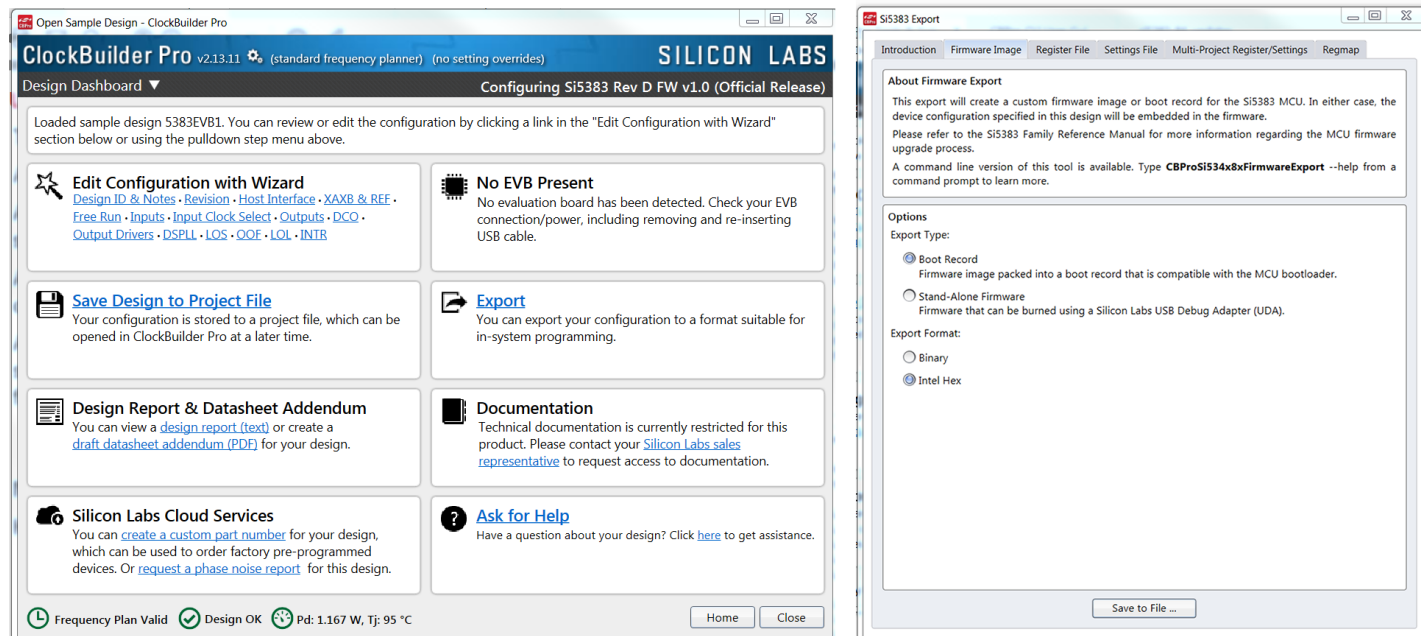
Open Sample Design - ClockBuilder Pro

ClockBuilder Pro v2.13.11 (standard frequency planner) (no setting overrides) SILICON LABS

Design Dashboard ▼ Configuring Si5383 Rev D FW v1.0 (Official Release)

Loaded sample design 5383EVB1. You can review or edit the configuration by clicking a link in the "Edit Configuration with Wizard" section below or using the pulldown step menu above.

Edit Configuration with Wizard
Design ID & Notes • Revision • Host Interface • XAXB & REF • Free Run • Inputs • Input Clock Select • Outputs • DCO • Output Drivers • DSPLL • LOS • OOF • LOL • INTR

No EVB Present
No evaluation board has been detected. Check your EVB connection/power, including removing and re-inserting USB cable.

Save Design to Project File
Your configuration is stored to a project file, which can be opened in ClockBuilder Pro at a later time.

Export
You can export your configuration to a format suitable for in-system programming.

Design Report & Datasheet Addendum
You can view a design report (text) or create a draft datasheet addendum (PDF) for your design.

Documentation
Technical documentation is currently restricted for this product. Please contact your Silicon Labs sales representative to request access to documentation.

Silicon Labs Cloud Services
You can create a custom part number for your design, which can be used to order factory pre-programmed devices. Or request a phase noise report for this design.

Ask for Help
Have a question about your design? Click here to get assistance.

Frequency Plan Valid Design OK Pd: 1.167 W, Tj: 95 °C Home Close

Si5383 Export

Introduction Firmware Image Register File Settings File Multi-Project Register/Settings Regmap

About Firmware Export
This export will create a custom firmware image or boot record for the Si5383 MCU. In either case, the device configuration specified in this design will be embedded in the firmware.
Please refer to the Si5383 Family Reference Manual for more information regarding the MCU firmware upgrade process.
A command line version of this tool is available. Type CBProSi534x8xFirmwareExport --help from a command prompt to learn more.

Options
Export Type:
Boot Record
Firmware image packed into a boot record that is compatible with the MCU bootloader.
Stand-Alone Firmware
Firmware that can be burned using a Silicon Labs USB Debug Adapter (UDA).
Export Format:
Binary
Intel Hex

Save to File ...